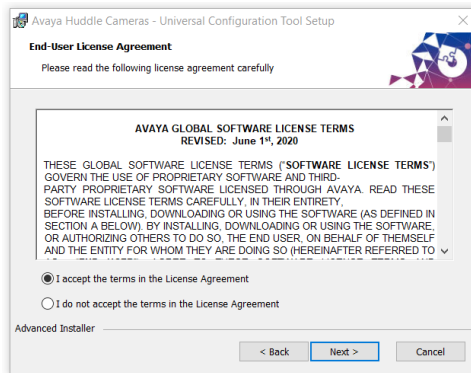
Avaya Huddle Cameras - Universal Configuration Tool Setup

End-User License Agreement

Please read the following license agreement carefully

AVAYA GLOBAL SOFTWARE LICENSE TERMS
REVISED: June 1st, 2020

THESE GLOBAL SOFTWARE LICENSE TERMS ("SOFTWARE LICENSE TERMS") GOVERN THE USE OF PROPRIETARY SOFTWARE AND THIRD-PARTY PROPRIETARY SOFTWARE LICENSED THROUGH AVAYA. READ THESE SOFTWARE LICENSE TERMS CAREFULLY, IN THEIR ENTIRETY, BEFORE INSTALLING, DOWNLOADING OR USING THE SOFTWARE (AS DEFINED IN SECTION A BELOW). BY INSTALLING, DOWNLOADING OR USING THE SOFTWARE, OR AUTHORIZING OTHERS TO DO SO, THE END USER, ON BEHALF OF THEMSELF AND THE ENTITY FOR WHOM THEY ARE DOING SO (HEREINAFTER REFERRED TO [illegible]

I accept the terms in the License Agreement

I do not accept the terms in the License Agreement

Advanced Installer

< Back

Next >

Cancel